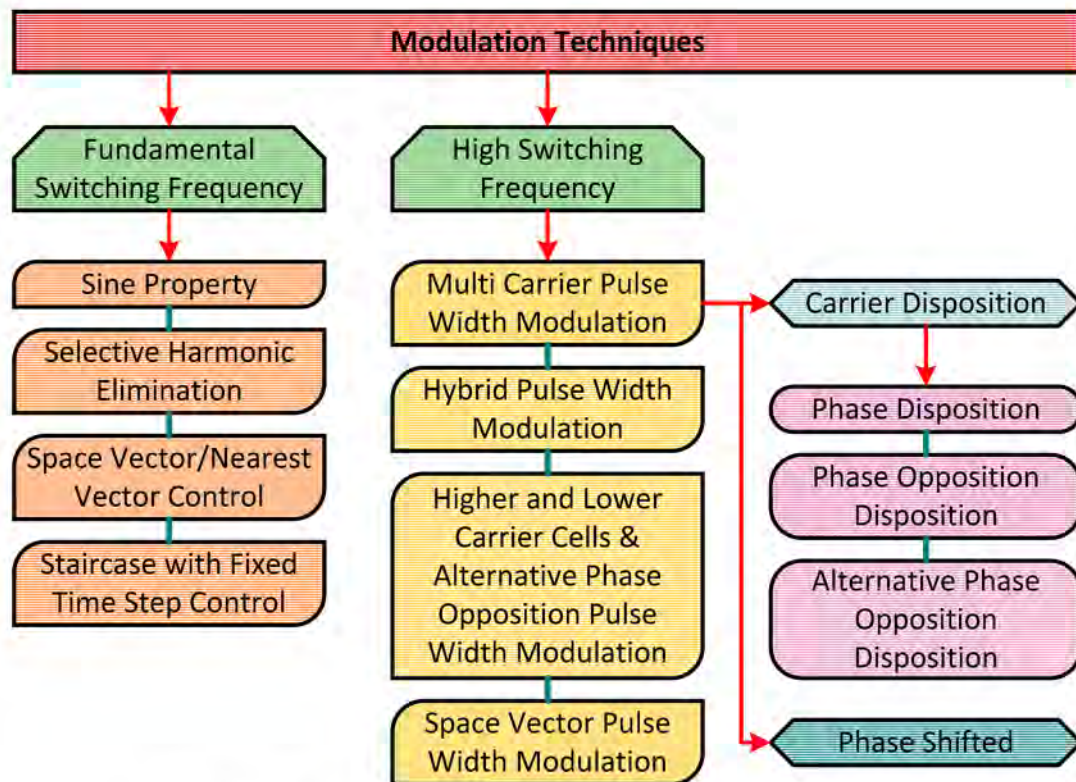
Modulation Techniques

Fundamental Switching Frequency

Sine Property

Selective Harmonic Elimination

Space Vector/Nearest Vector Control

Staircase with Fixed Time Step Control

High Switching Frequency

Multi Carrier Pulse Width Modulation

Hybrid Pulse Width Modulation

Higher and Lower Carrier Cells & Alternative Phase Opposition Pulse Width Modulation

Space Vector Pulse Width Modulation

Carrier Disposition

Phase Disposition

Phase Opposition Disposition

Alternative Phase Opposition Disposition

Phase Shifted